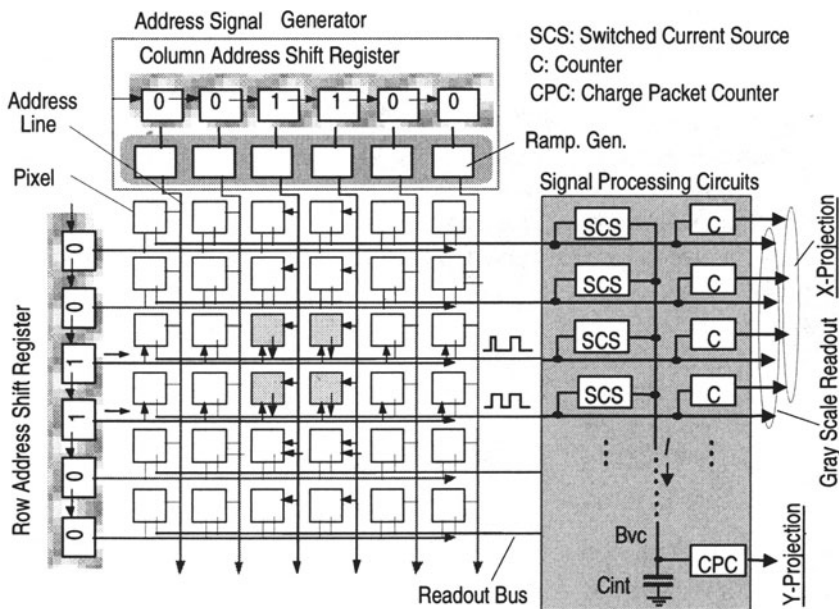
Address Signal Generator
Column Address Shift Register
0 0 1 1 0 0
SCS: Switched Current Source
C: Counter
CPC: Charge Packet Counter
Address Line
Ramp. Gen.
Pixel
Signal Processing Circuits
Row Address Shift Register
0
0
1
1
0
0
SCS
SCS
SCS
SCS
C
C
C
C
X-Projection
Gray Scale Readout
Bvc
Cint
CPC
Y-Projection
Readout Bus